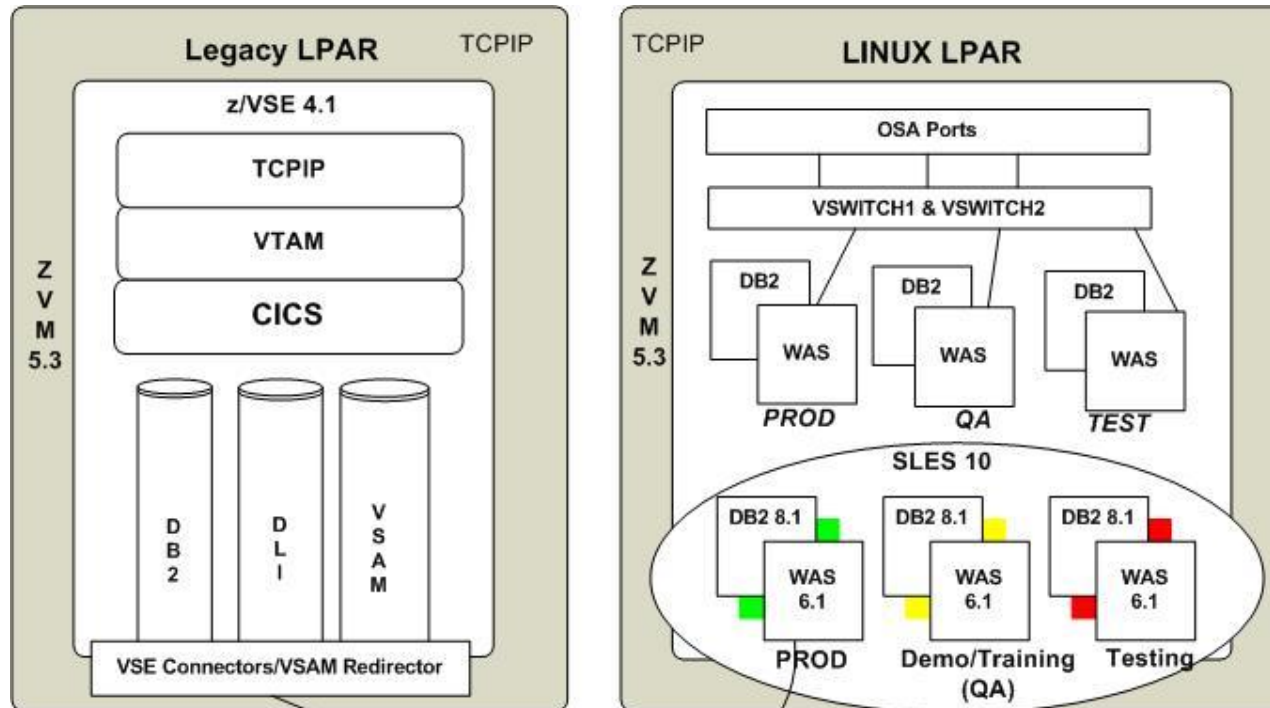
Legacy LPAR TCPIP

z/VSE 4.1

TCPIP

VTAM

CICS

Z
V
M
5.3

DB2

DLI

VSAM

VSE Connectors/VSAM Redirector

TCPIP LINUX LPAR

OSA Ports

VSWITCH1 & VSWITCH2

Z
V
M
5.3

DB2
WAS
PROD

DB2
WAS
QA

DB2
WAS
TEST

SLES 10

DB2 8.1
WAS 6.1
PROD

DB2 8.1
WAS 6.1
Demo/Training (QA)

DB2 8.1
WAS 6.1
Testing